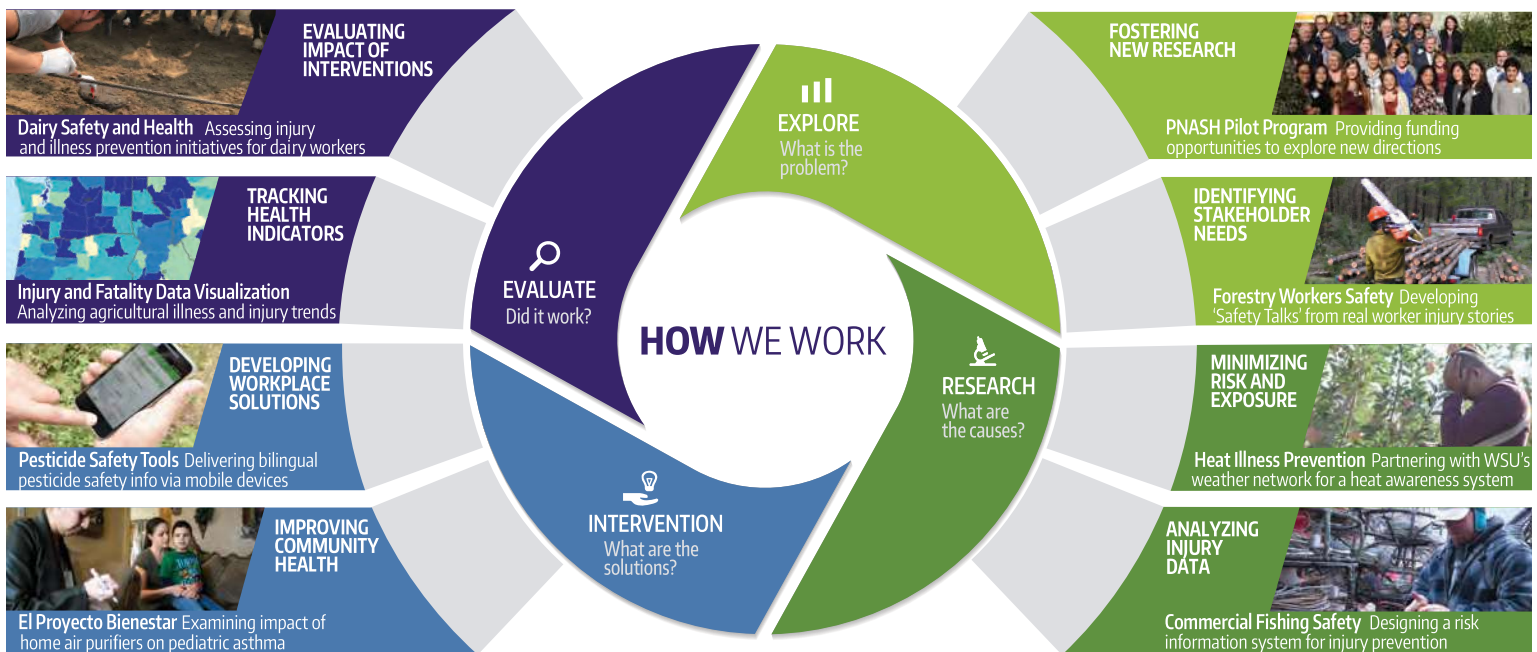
EVALUATING IMPACT OF INTERVENTIONS

Dairy Safety and Health Assessing injury and illness prevention initiatives for dairy workers

TRACKING HEALTH INDICATORS

Injury and Fatality Data Visualization Analyzing agricultural illness and injury trends

DEVELOPING WORKPLACE SOLUTIONS

Pesticide Safety Tools Delivering bilingual pesticide safety info via mobile devices

IMPROVING COMMUNITY HEALTH

El Proyecto Bienestar Examining impact of home air purifiers on pediatric asthma

EXPLORE
What is the problem?

EVALUATE
Did it work?

HOW WE WORK

RESEARCH
What are the causes?

INTERVENTION
What are the solutions?

FOSTERING NEW RESEARCH

PNASH Pilot Program Providing funding opportunities to explore new directions

IDENTIFYING STAKEHOLDER NEEDS

Forestry Workers Safety Developing 'Safety Talks' from real worker injury stories

MINIMIZING RISK AND EXPOSURE

Heat Illness Prevention Partnering with WSU's weather network for a heat awareness system

ANALYZING INJURY DATA

Commercial Fishing Safety Designing a risk information system for injury prevention